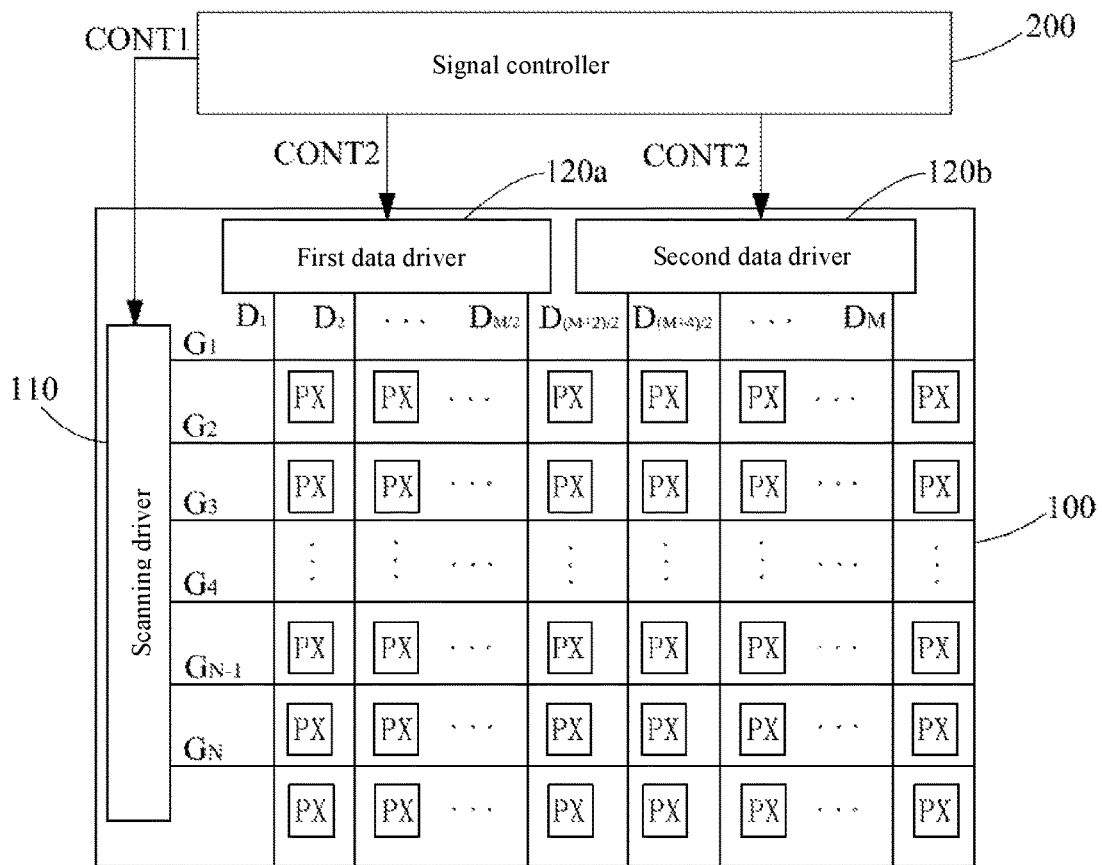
CONT1

Signal controller

200

CONT2

CONT2

120a

120b

First data driver

Second data driver

$D_1$ $D_2$ . . . $D_{M/2}$ $D_{(M+2)/2}$ $D_{(M+4)/2}$ . . . $D_M$

110

Scanning driver

100

$G_1$
$G_2$
$G_3$
$G_4$
$G_{N-1}$
$G_N$

| PX | PX | . . . | PX | PX | PX | . . . | PX |
|---|---|---|---|---|---|---|---|
| PX | PX | . . . | PX | PX | PX | . . . | PX |
| ⋮ | ⋮ | . . . | ⋮ | ⋮ | ⋮ | . . . | ⋮ |
| PX | PX | . . . | PX | PX | PX | . . . | PX |
| PX | PX | . . . | PX | PX | PX | . . . | PX |
| PX | PX | . . . | PX | PX | PX | . . . | PX |